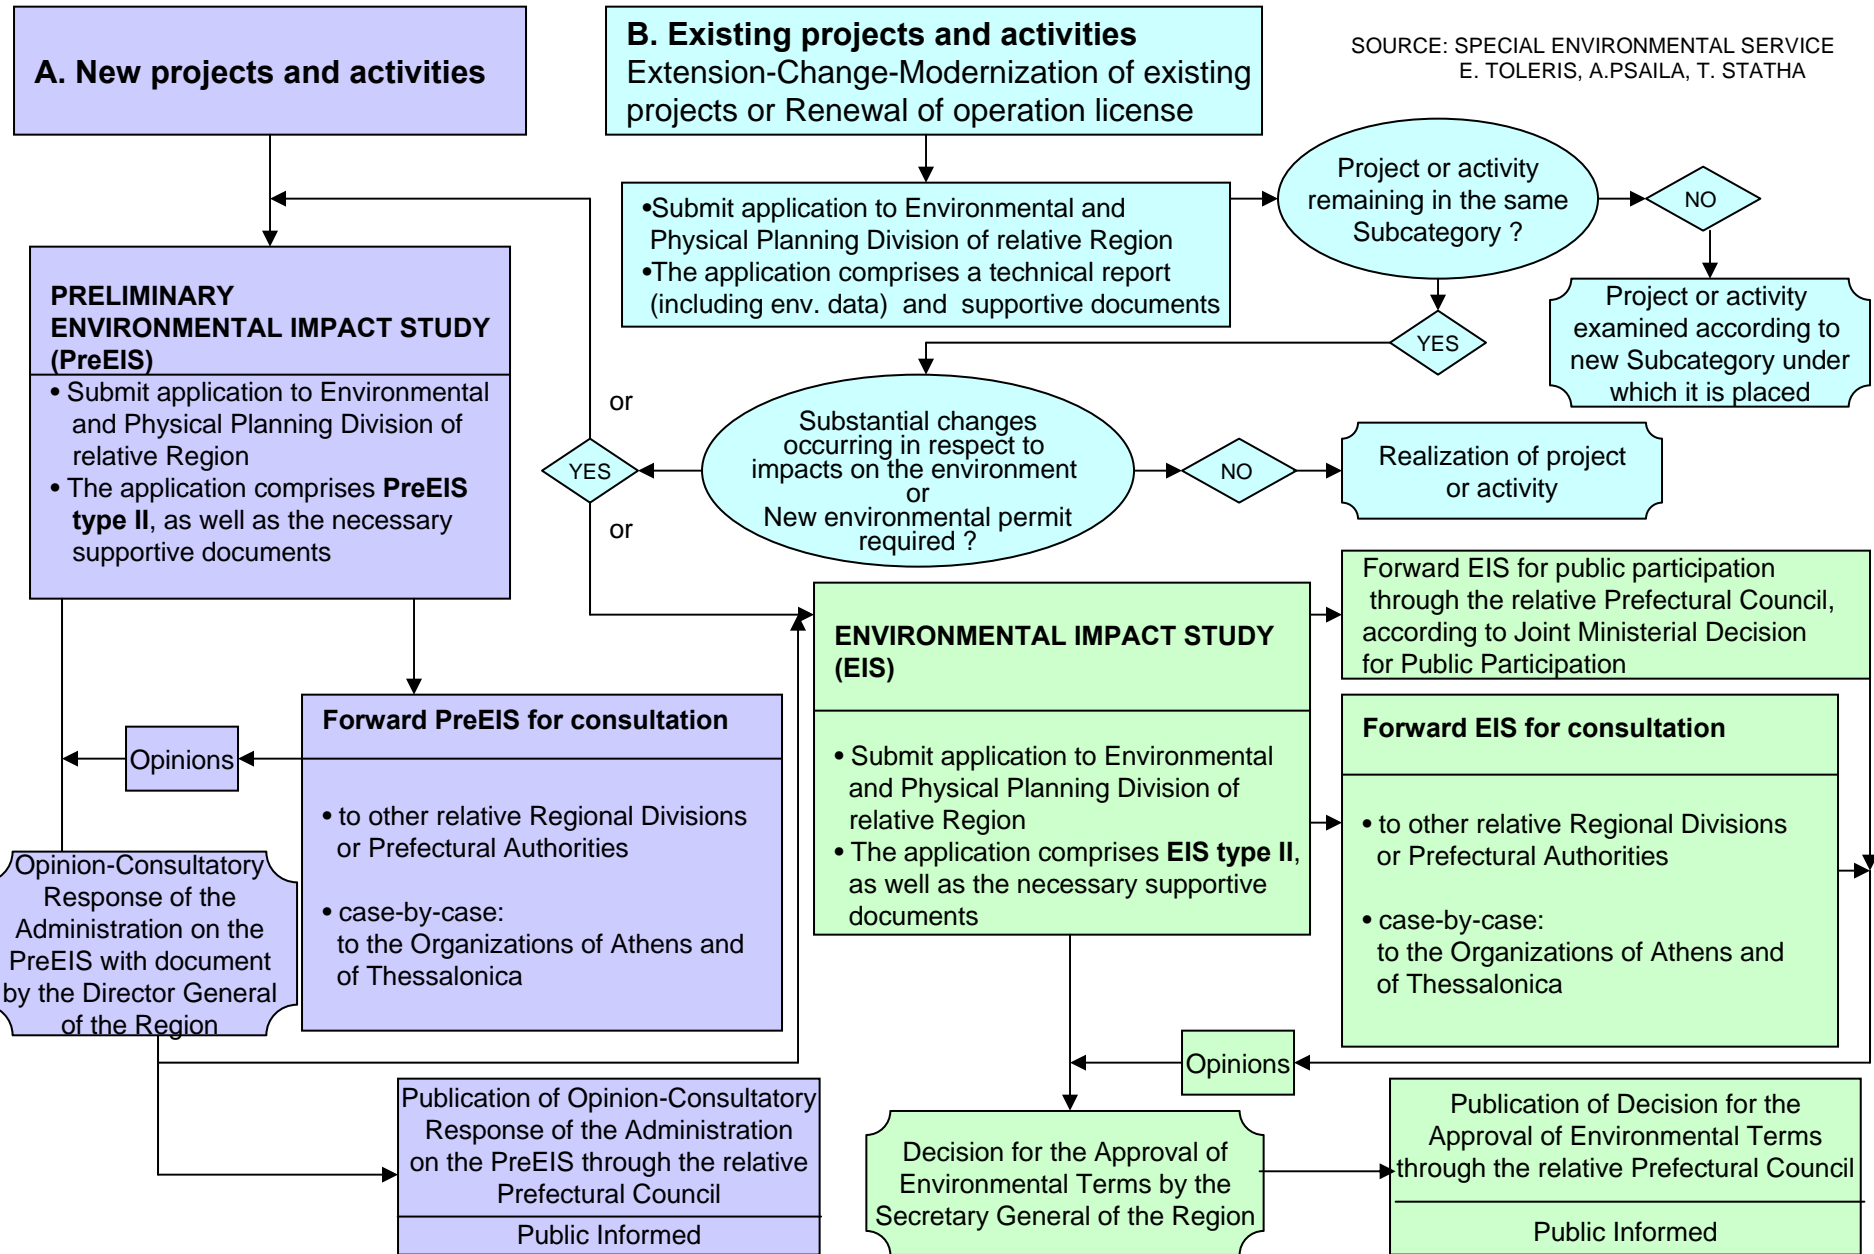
A. New projects and activities

B. Existing projects and activities
Extension-Change-Modernization of existing projects or Renewal of operation license

SOURCE: SPECIAL ENVIRONMENTAL SERVICE
E. TOLERIS, A.PSAILA, T. STATHA

•Submit application to Environmental and Physical Planning Division of relative Region
•The application comprises a technical report (including env. data) and supportive documents

Project or activity remaining in the same Subcategory ?

NO

Project or activity examined according to new Subcategory under which it is placed

YES

PRELIMINARY ENVIRONMENTAL IMPACT STUDY (PreEIS)

• Submit application to Environmental and Physical Planning Division of relative Region
• The application comprises **PreEIS type II**, as well as the necessary supportive documents

or

YES

or

Substantial changes occurring in respect to impacts on the environment or New environmental permit required ?

NO

Realization of project or activity

Forward EIS for public participation through the relative Prefectural Council, according to Joint Ministerial Decision for Public Participation

ENVIRONMENTAL IMPACT STUDY (EIS)

• Submit application to Environmental and Physical Planning Division of relative Region
• The application comprises **EIS type II**, as well as the necessary supportive documents

Forward PreEIS for consultation

Opinions

• to other relative Regional Divisions or Prefectural Authorities

• case-by-case:
to the Organizations of Athens and of Thessalonica

Forward EIS for consultation

• to other relative Regional Divisions or Prefectural Authorities

• case-by-case:
to the Organizations of Athens and of Thessalonica

Opinion-Consultatory Response of the Administration on the PreEIS with document by the Director General of the Region

Opinions

Publication of Opinion-Consultatory Response of the Administration on the PreEIS through the relative Prefectural Council

Public Informed

Decision for the Approval of Environmental Terms by the Secretary General of the Region

Publication of Decision for the Approval of Environmental Terms through the relative Prefectural Council

Public Informed